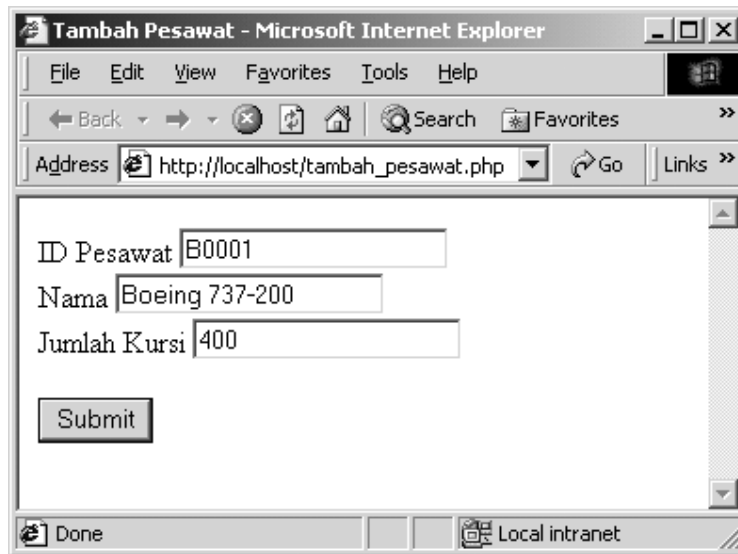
Tambah Pesawat - Microsoft Internet Explorer

File Edit View Favorites Tools Help

Back Search Favorites

Address http://localhost/tambah_pesawat.php Go Links

ID Pesawat B0001
Nama Boeing 737-200
Jumlah Kursi 400

Submit

Done Local intranet